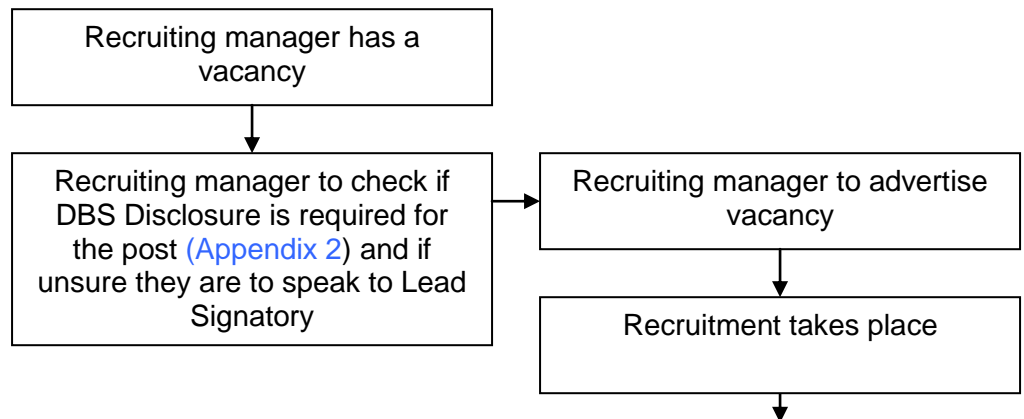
Recruiting manager has a vacancy

Recruiting manager to check if DBS Disclosure is required for the post (Appendix 2) and if unsure they are to speak to Lead Signatory

Recruiting manager to advertise vacancy

Recruitment takes place